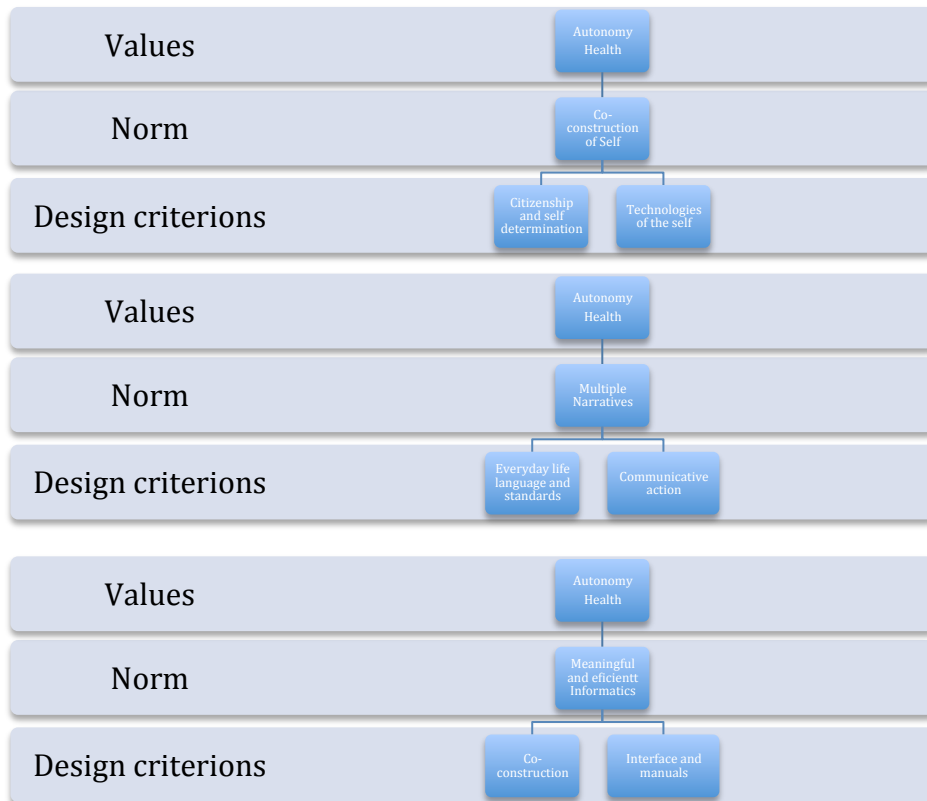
Values

Autonomy Health

Norm

Co-construction of Self

Design criterions

Citizenship and self determination

Technologies of the self

Values

Autonomy Health

Norm

Multiple Narratives

Design criterions

Everyday life language and standards

Communicative action

Values

Autonomy Health

Norm

Meaningful and eficientt Informatics

Design criterions

Co-construction

Interface and manuals